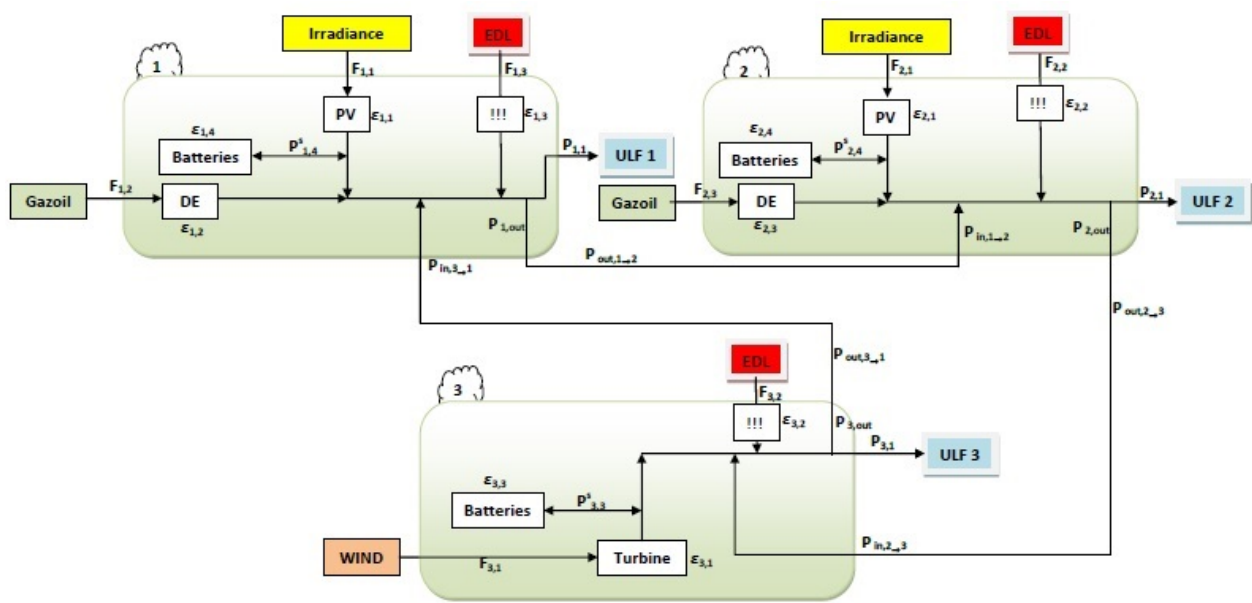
1

Irradiance

EDL

$F_{1,1}$

$F_{1,3}$

PV $\varepsilon_{1,1}$

!!! $\varepsilon_{1,3}$

$\varepsilon_{1,4}$

Batteries

$P^s_{1,4}$

$P_{1,1}$

ULF 1

Gazoil

$F_{1,2}$

DE

$\varepsilon_{1,2}$

$P_{1,out}$

$P_{in,3\rightarrow1}$

$P_{out,1\rightarrow2}$

2

Irradiance

EDL

$F_{2,1}$

$F_{2,2}$

PV $\varepsilon_{2,1}$

!!! $\varepsilon_{2,2}$

$\varepsilon_{2,4}$

Batteries

$P^s_{2,4}$

Gazoil

$F_{2,3}$

DE

$\varepsilon_{2,3}$

$P_{2,1}$

ULF 2

$P_{in,1\rightarrow2}$

$P_{2,out}$

$P_{out,2\rightarrow3}$

$P_{out,3\rightarrow1}$

3

EDL

$F_{3,2}$

!!! $\varepsilon_{3,2}$

$P_{3,out}$

$P_{3,1}$

ULF 3

$\varepsilon_{3,3}$

Batteries

$P^s_{3,3}$

WIND

$F_{3,1}$

Turbine $\varepsilon_{3,1}$

$P_{in,2\rightarrow3}$